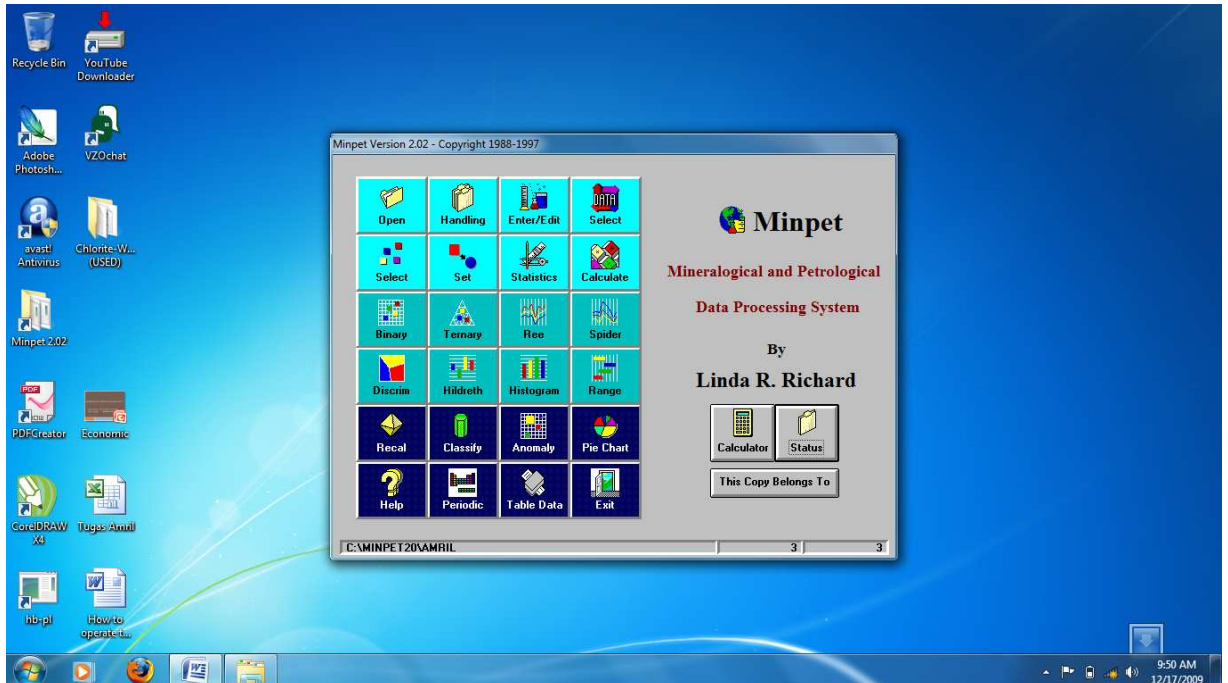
Recycle Bin

YouTube Downloader

Adobe Photosh...

VZOchat

avast! Antivirus

Chlorite-W... (USED)

Minpet 2.02

PDFCreator

Economic

CorelDRAW X4

Tugas Amril

hb-pl

How to operate t...

Minpet Version 2.02 - Copyright 1988-1997

| Open | Handling | Enter/Edit | Select |
|---|---|---|---|
| Select | Set | Statistics | Calculate |
| Binary | Ternary | Ree | Spider |
| Discrim | Hildreth | Histogram | Range |
| Recal | Classify | Anomaly | Pie Chart |
| Help | Periodic | Table Data | Exit |

Minpet

Mineralogical and Petrological

Data Processing System

By

Linda R. Richard

Calculator

Status

This Copy Belongs To

C:\MINPET20\AMRIL

3

3

9:50 AM

12/17/2009